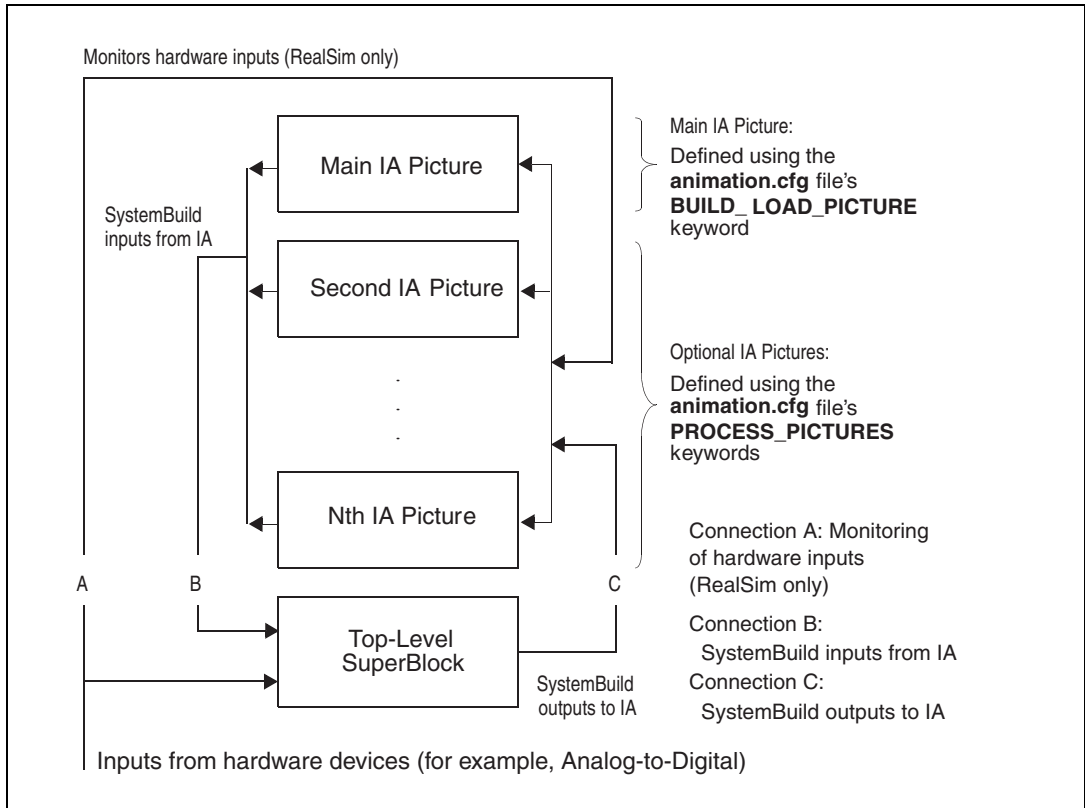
Monitors hardware inputs (RealSim only)

Main IA Picture

SystemBuild inputs from IA

Second IA Picture

.
.
.

Nth IA Picture

Main IA Picture:
Defined using the **animation.cfg** file's **BUILD_ LOAD_PICTURE** keyword

Optional IA Pictures:
Defined using the **animation.cfg** file's **PROCESS_PICTURES** keywords

A

B

C

Top-Level SuperBlock

SystemBuild outputs to IA

Connection A: Monitoring of hardware inputs (RealSim only)

Connection B: SystemBuild inputs from IA

Connection C: SystemBuild outputs to IA

Inputs from hardware devices (for example, Analog-to-Digital)